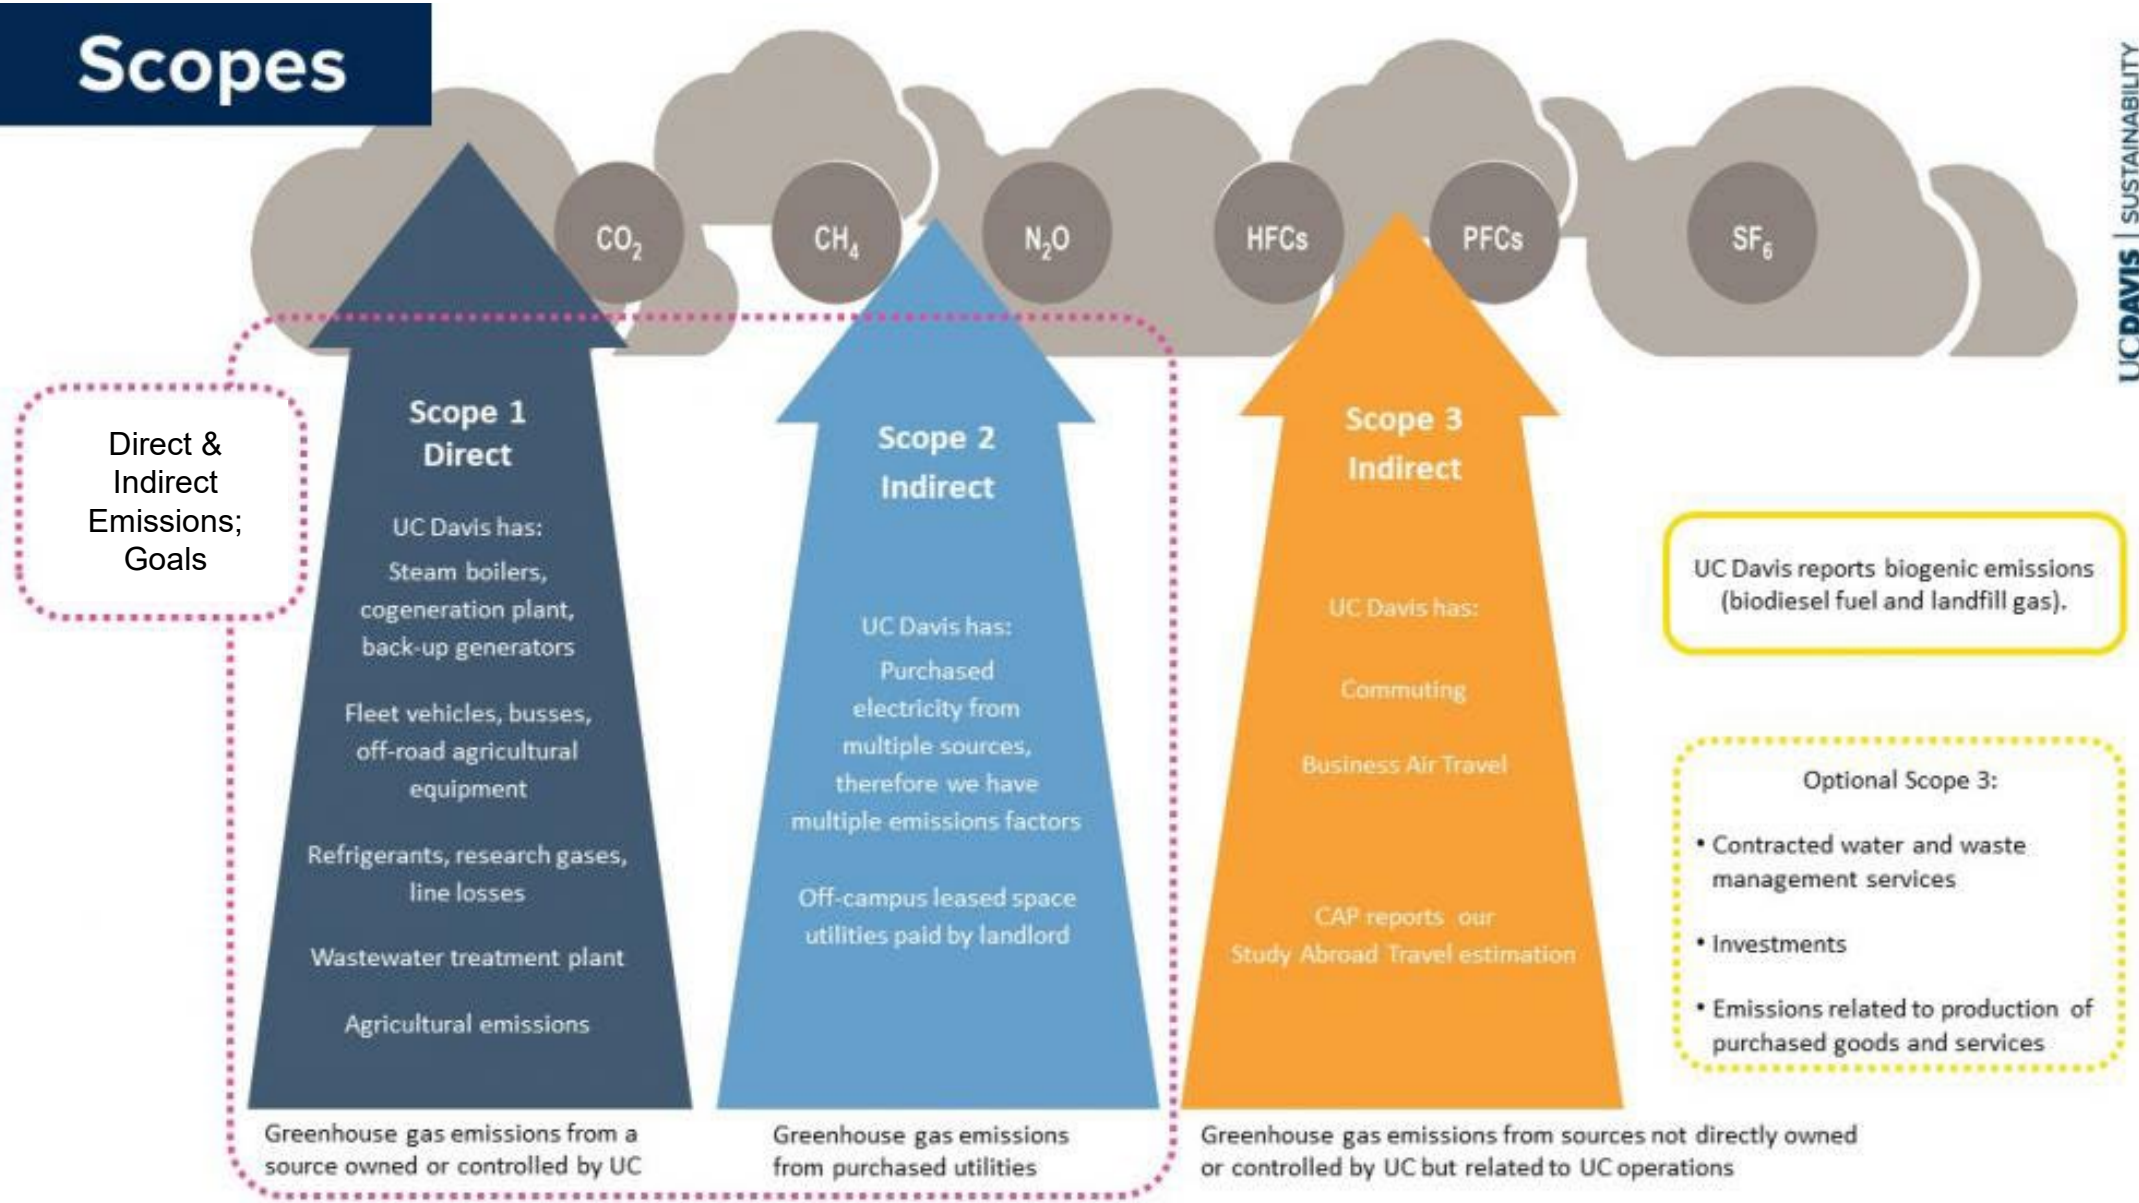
Scopes

$CO_2$ $CH_4$ $N_2O$ HFCs PFCs $SF_6$

UC DAVIS | SUSTAINABILITY

Direct & Indirect Emissions; Goals

Scope 1
Direct

UC Davis has:

Steam boilers, cogeneration plant, back-up generators

Fleet vehicles, busses, off-road agricultural equipment

Refrigerants, research gases, line losses

Wastewater treatment plant

Agricultural emissions

Scope 2
Indirect

UC Davis has:

Purchased electricity from multiple sources, therefore we have multiple emissions factors

Off-campus leased space utilities paid by landlord

Scope 3
Indirect

UC Davis has:

Commuting

Business Air Travel

CAP reports our Study Abroad Travel estimation

UC Davis reports biogenic emissions (biodiesel fuel and landfill gas).

Optional Scope 3:

• Contracted water and waste management services

• Investments

• Emissions related to production of purchased goods and services

Greenhouse gas emissions from a source owned or controlled by UC

Greenhouse gas emissions from purchased utilities

Greenhouse gas emissions from sources not directly owned or controlled by UC but related to UC operations